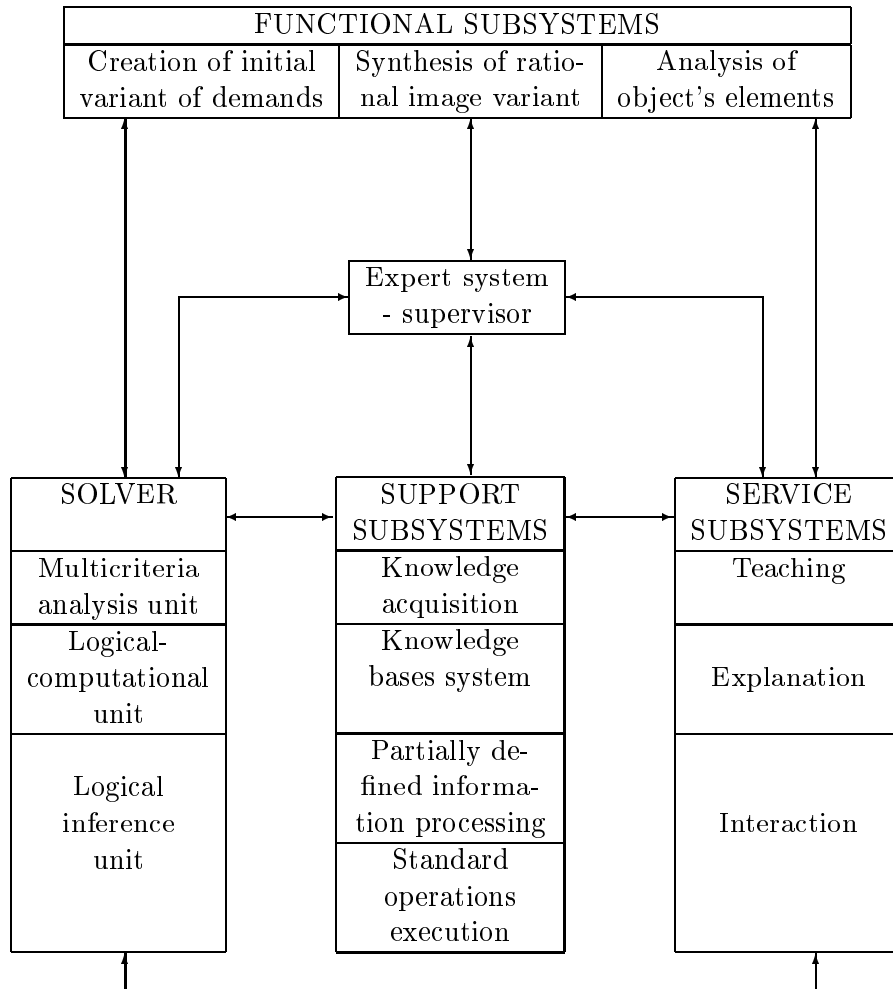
FUNCTIONAL SUBSYSTEMS

Creation of initial variant of demands

Synthesis of rational image variant

Analysis of object's elements

Expert system - supervisor

SOLVER

Multicriteria analysis unit

Logical-computational unit

Logical inference unit

SUPPORT SUBSYSTEMS

Knowledge acquisition

Knowledge bases system

Partially defined information processing

Standard operations execution

SERVICE SUBSYSTEMS

Teaching

Explanation

Interaction